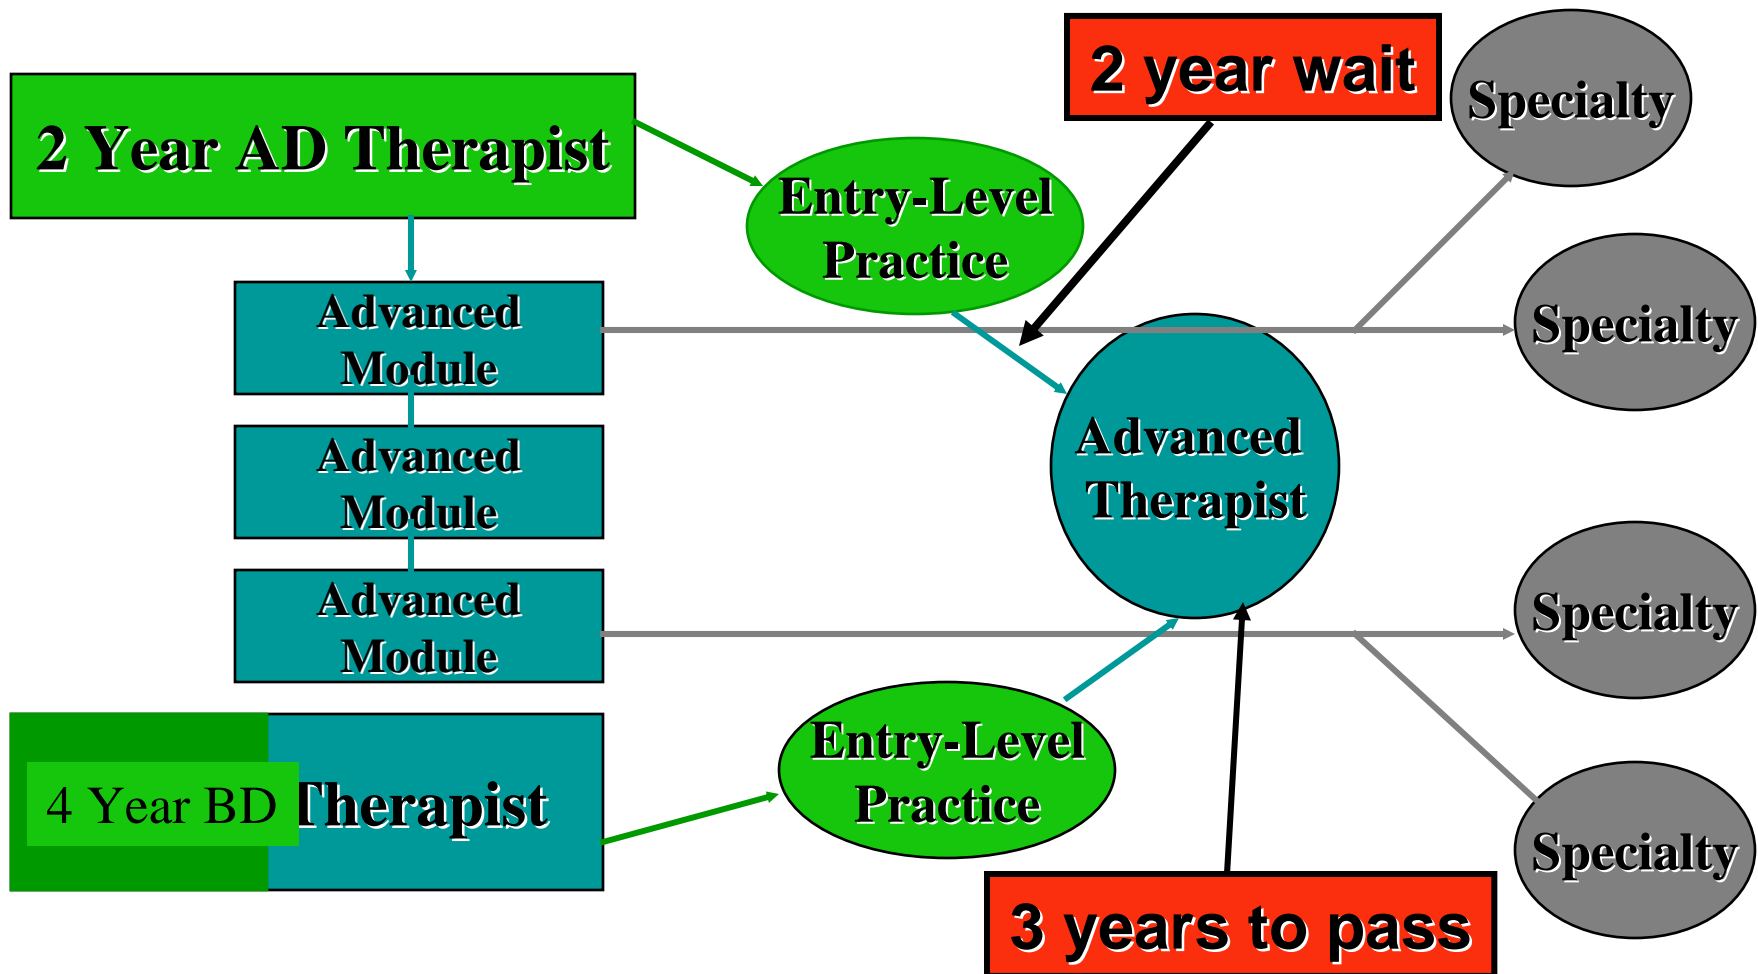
2 Year AD Therapist

Entry-Level Practice

2 year wait

Specialty

Specialty

Advanced Module

Advanced Module

Advanced Module

Advanced Therapist

Specialty

4 Year BD Therapist

Entry-Level Practice

Specialty

3 years to pass